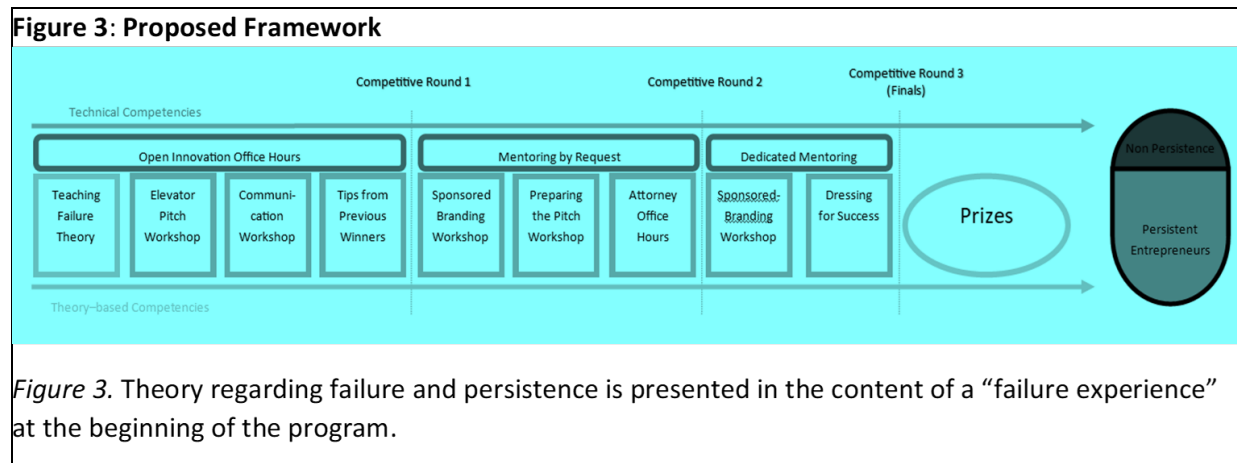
**Figure 3: Proposed Framework**

Competitive Round 1

Competitive Round 2

Competitive Round 3 (Finals)

Technical Competencies

Open Innovation Office Hours

Mentoring by Request

Dedicated Mentoring

Non Persistence

Teaching Failure Theory

Elevator Pitch Workshop

Communication Workshop

Tips from Previous Winners

Sponsored Branding Workshop

Preparing the Pitch Workshop

Attorney Office Hours

Sponsored Branding Workshop

Dressing for Success

Prizes

Persistent Entrepreneurs

Theory–based Competencies

*Figure 3.* Theory regarding failure and persistence is presented in the content of a "failure experience" at the beginning of the program.